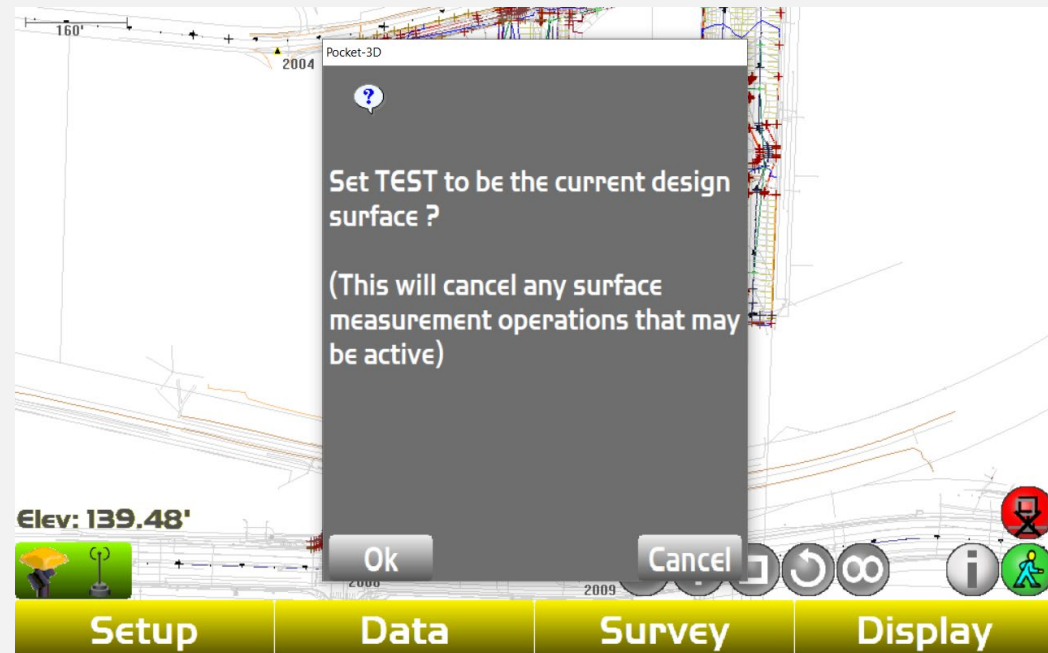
160'

2004

Pocket-3D

Set TEST to be the current design surface ?

(This will cancel any surface measurement operations that may be active)

Ok

Cancel

Elev: 139.48'

2008

2009

Setup

Data

Survey

Display